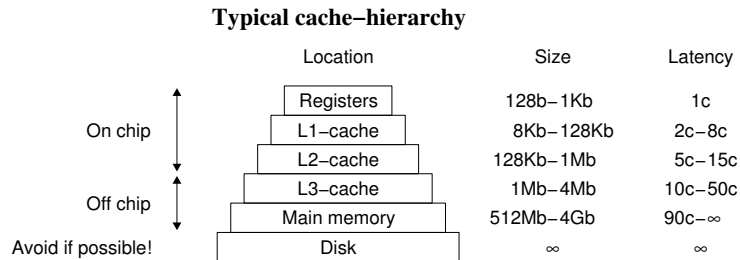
**Typical cache−hierarchy**

| | Location | Size | Latency |
|---|---|---|---|
| On chip | Registers | 128b−1Kb | 1c |
| | L1−cache | 8Kb−128Kb | 2c−8c |
| | L2−cache | 128Kb−1Mb | 5c−15c |
| Off chip | L3−cache | 1Mb−4Mb | 10c−50c |
| | Main memory | 512Mb−4Gb | 90c−∞ |
| Avoid if possible! | Disk | ∞ | ∞ |